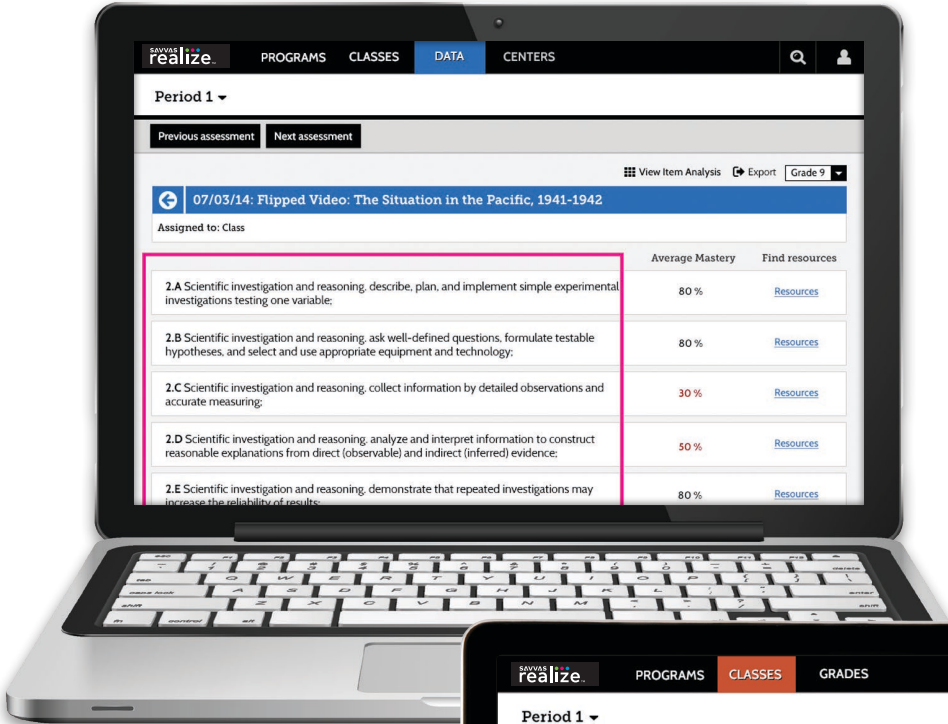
SAVVAS realize. PROGRAMS CLASSES DATA CENTERS

Period 1

Previous assessment Next assessment

View Item Analysis Export Grade 9

07/03/14: Flipped Video: The Situation in the Pacific, 1941-1942

Assigned to: Class

| | Average Mastery | Find resources |
|---|---|---|
| **2.A** Scientific investigation and reasoning, describe, plan, and implement simple experimental investigations testing one variable; | 80 % | Resources |
| **2.B** Scientific investigation and reasoning, ask well-defined questions, formulate testable hypotheses, and select and use appropriate equipment and technology; | 80 % | Resources |
| **2.C** Scientific investigation and reasoning, collect information by detailed observations and accurate measuring; | 30 % | Resources |
| **2.D** Scientific investigation and reasoning, analyze and interpret information to construct reasonable explanations from direct (observable) and indirect (inferred) evidence; | 50 % | Resources |
| **2.E** Scientific investigation and reasoning, demonstrate that repeated investigations may increase the reliability of results; | 80 % | Resources |

SAVVAS realize. PROGRAMS CLASSES GRADES

Period 1